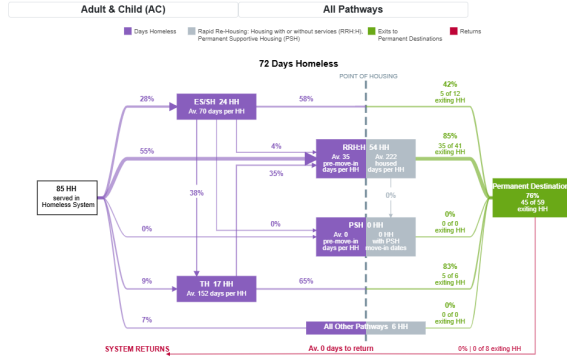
Adult & Child (AC)

All Pathways

Days Homeless

Rapid Re-Housing: Housing with or without services (RRH:H), Permanent Supportive Housing (PSH)

Exits to Permanent Destinations

Returns

72 Days Homeless

POINT OF HOUSING

85 HH served in Homeless System

28%

ES/SH 24 HH
Av. 70 days per HH

58%

42%
5 of 12 exiting HH

55%

4%

RRH:H 54 HH
Av. 35 pre-move-in days per HH
Av. 222 housed days per HH

85%
35 of 41 exiting HH

38%

35%

Permanent Destination
76%
45 of 59 exiting HH

0%

0%

0%

PSH 0 HH
Av. 0 pre-move-in days per HH
0 HH with PSH move-in dates

0%
0 of 0 exiting HH

9%

TH 17 HH
Av. 152 days per HH

65%

83%
5 of 6 exiting HH

0%
0 of 0 exiting HH

7%

All Other Pathways 6 HH

SYSTEM RETURNS

Av. 0 days to return

0% | 0 of 8 exiting HH